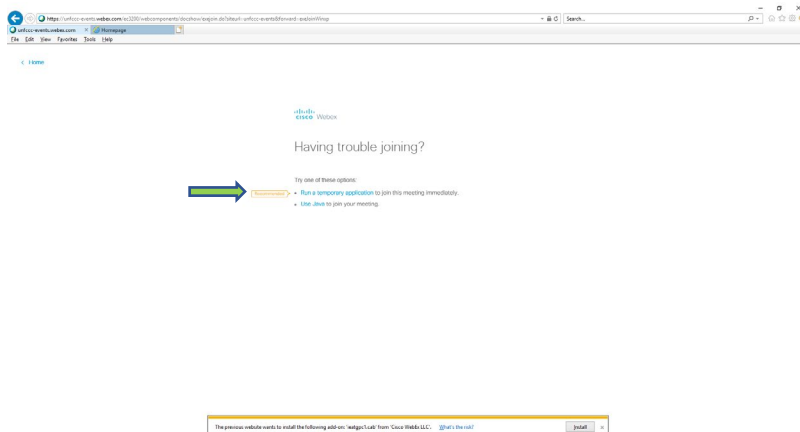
https://unfccc-events.webex.com/ec3300/webcomponents/docshow/easjoin.do?siteurl=unfccc-events&forward=easJoinWmp
Search...
unfccc-events.webex.com
Homepage
File Edit View Favorites Tools Help

< Home

cisco Webex

Having trouble joining?

Try one of these options:

Recommended
• Run a temporary application to join this meeting immediately.
• Use Java to join your meeting.

The previous website wants to install the following add-on: 'eatgpc1.cab' from 'Cisco WebEx LLC'. What's the risk?
Install ×